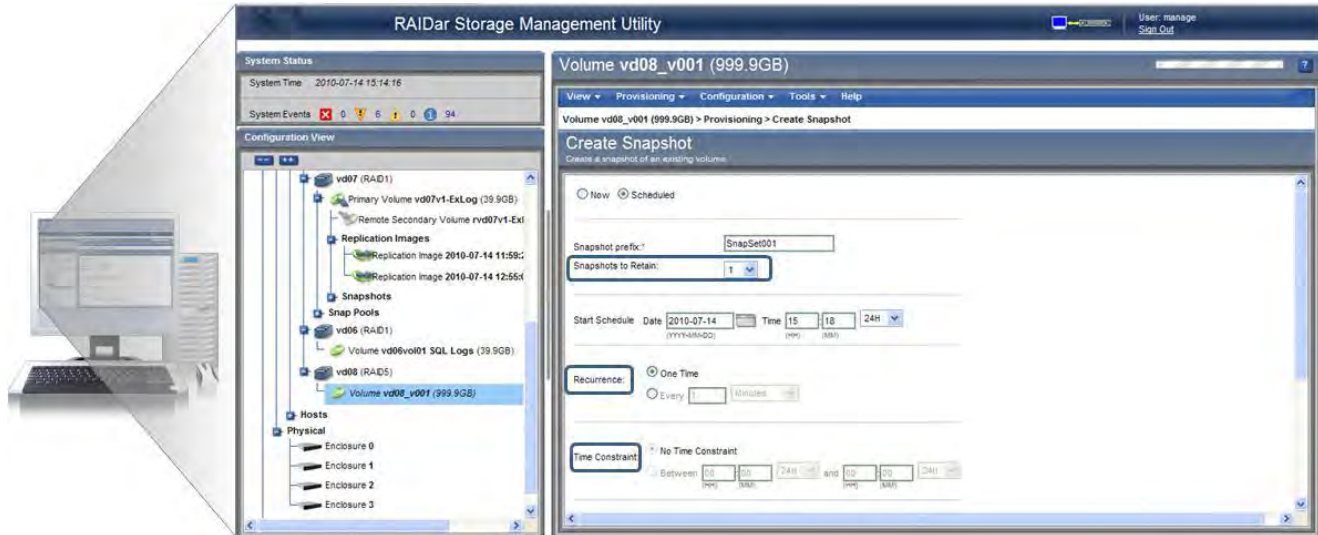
RAIDar Storage Management Utility

User: manage
Sign Out

System Status
System Time 2010-07-14 15:14:16
System Events 0 6 0 94

Configuration View

vd07 (RAID1)
Primary Volume vd07v1-ExLog (39.9GB)
Remote Secondary Volume rvd07v1-Exl
Replication Images
Replication Image 2010-07-14 11:59:
Replication Image 2010-07-14 12:55:
Snapshots
Snap Pools
vd06 (RAID1)
Volume vd06vol01 SQL Logs (39.9GB)
vd08 (RAID5)
Volume vd08_v001 (999.9GB)
Hosts
Physical
Enclosure 0
Enclosure 1
Enclosure 2
Enclosure 3

Volume vd08_v001 (999.9GB)

View ▾ Provisioning ▾ Configuration ▾ Tools ▾ Help

Volume vd08_v001 (999.9GB) > Provisioning > Create Snapshot

Create Snapshot
Create a snapshot of an existing volume

Now Scheduled

Snapshot prefix:* SnapSet001
Snapshots to Retain: 1

Start Schedule Date 2010-07-14 (YYYY-MM-DD) Time 15 (HH) 18 (MM) 24H

Recurrence: One Time
Every 1 Minutes

Time Constraint: No Time Constraint
Between 00 (HH) 00 (MM) 24H and 00 (HH) 00 (MM) 24H